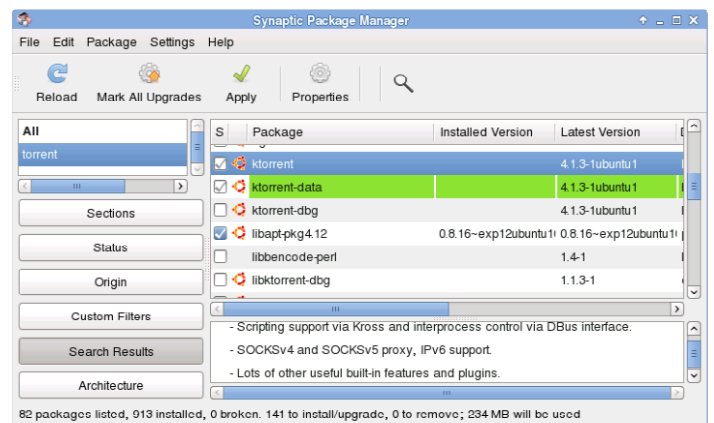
Synaptic Package Manager

File Edit Package Settings Help

Reload Mark All Upgrades Apply Properties

All
torrent

Sections
Status
Origin
Custom Filters
Search Results
Architecture

| S | Package | Installed Version | Latest Version |
|---|---|---|---|
| | ktorrent | | 4.1.3-1ubuntu1 |
| | ktorrent-data | | 4.1.3-1ubuntu1 |
| | ktorrent-dbg | | 4.1.3-1ubuntu1 |
| | libapt-pkg4.12 | 0.8.16~exp12ubuntu1 | 0.8.16~exp12ubuntu1 |
| | libbencode-perl | | 1.4-1 |
| | libktorrent-dbg | | 1.1.3-1 |

- Scripting support via Kross and interprocess control via DBus interface.
- SOCKSv4 and SOCKSv5 proxy, IPv6 support.
- Lots of other useful built-in features and plugins.

82 packages listed, 913 installed, 0 broken. 141 to install/upgrade, 0 to remove; 234 MB will be used